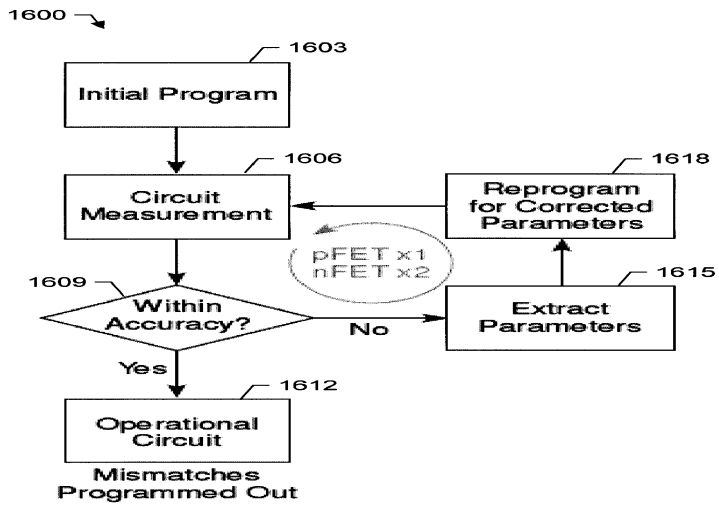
1600

1603

Initial Program

1606

Circuit Measurement

1618

Reprogram for Corrected Parameters

pFET x1
nFET x2

1609

1615

Within Accuracy?

No

Extract Parameters

Yes

1612

Operational Circuit

Mismatches Programmed Out